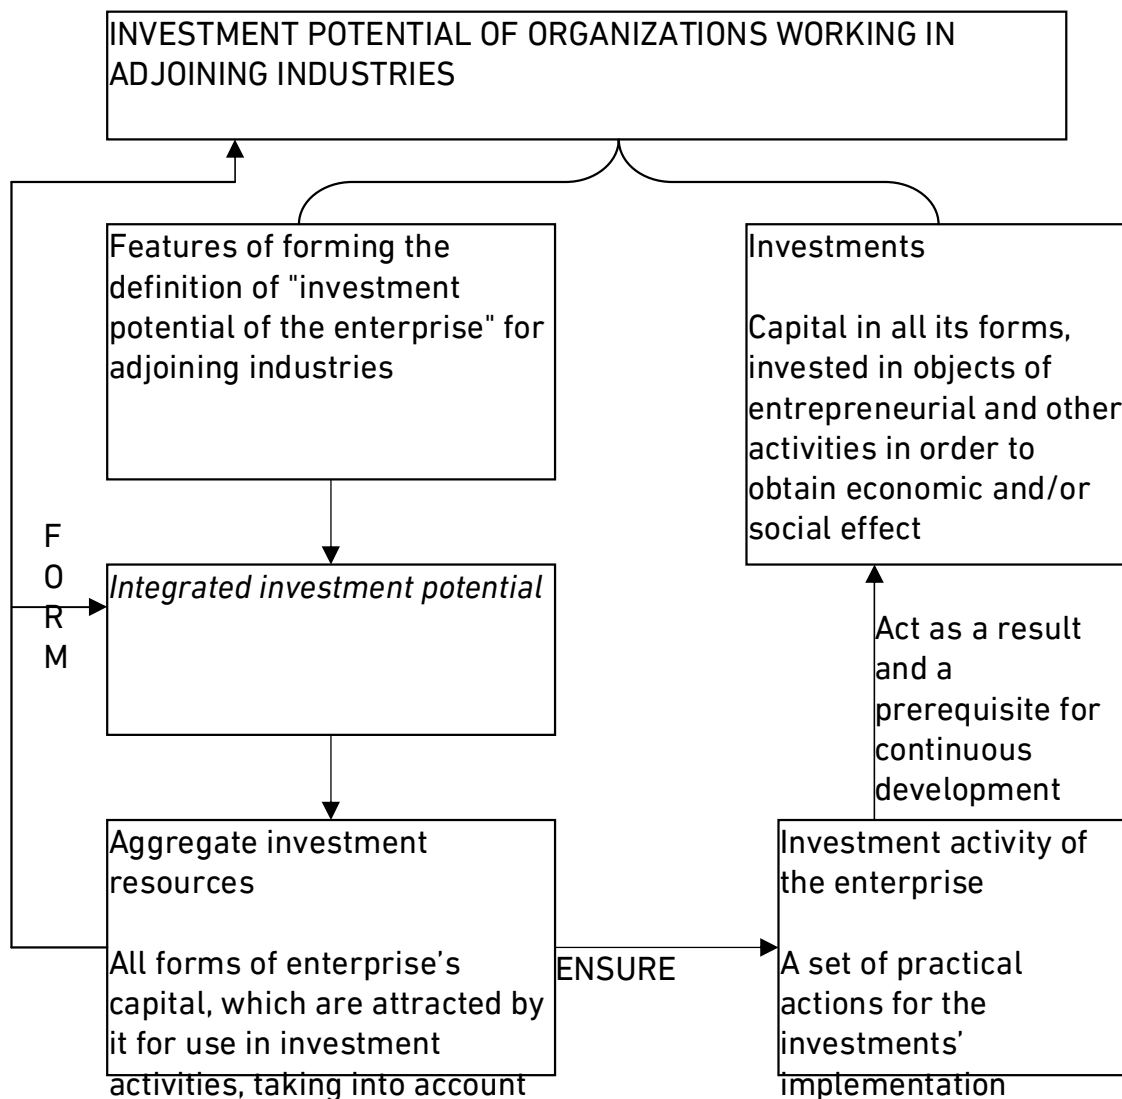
INVESTMENT POTENTIAL OF ORGANIZATIONS WORKING IN ADJOINING INDUSTRIES

Features of forming the definition of "investment potential of the enterprise" for adjoining industries

Investments

Capital in all its forms, invested in objects of entrepreneurial and other activities in order to obtain economic and/or social effect

F
O
R
M

*Integrated investment potential*

Act as a result and a prerequisite for continuous development

Aggregate investment resources

All forms of enterprise's capital, which are attracted by it for use in investment activities, taking into account

ENSURE

Investment activity of the enterprise

A set of practical actions for the investments' implementation